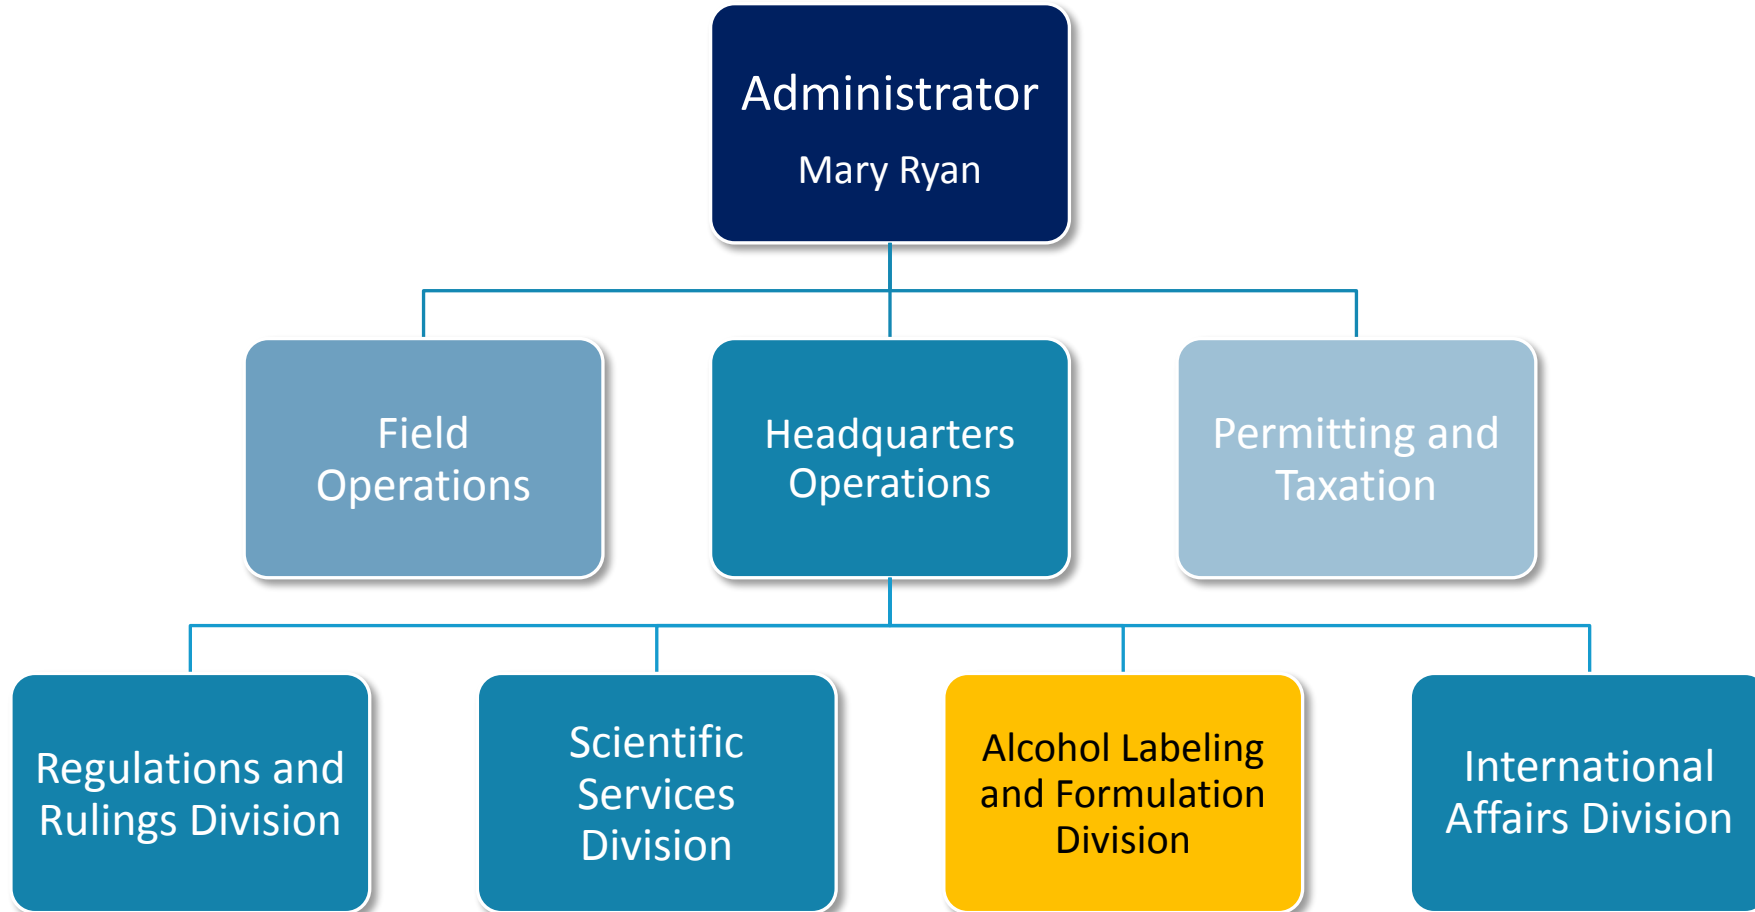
Administrator

Mary Ryan

Field Operations

Headquarters Operations

Permitting and Taxation

Regulations and Rulings Division

Scientific Services Division

Alcohol Labeling and Formulation Division

International Affairs Division